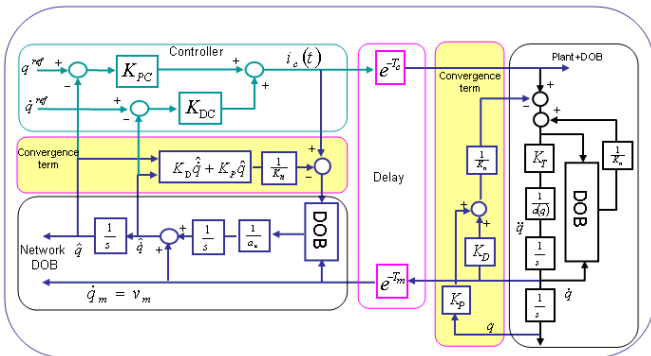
Controller

$q^{ref}$ + − $K_{PC}$ + + $i_c(t)$

$\dot{q}^{ref}$ + − $K_{DC}$

Convergence term

$K_D\hat{\dot{q}} + K_P\hat{q}$ $\frac{1}{K_n}$ + −

Network DOB

$\frac{1}{s}$ $\hat{q}$ $\hat{\dot{q}}$ − + $\frac{1}{s}$ $\frac{1}{a_n}$ DOB

$\dot{q}_m = v_m$

$e^{-T_c}$

Delay

$e^{-T_m}$

Convergence term

$\frac{1}{K_n}$ + + $K_D$ $K_p$ $q$

Plant+DOB

+ − $K_T$ $\frac{1}{a(q)}$ $\ddot{q}$ $\frac{1}{s}$ $\dot{q}$ $\frac{1}{s}$ DOB $\frac{1}{K_n}$